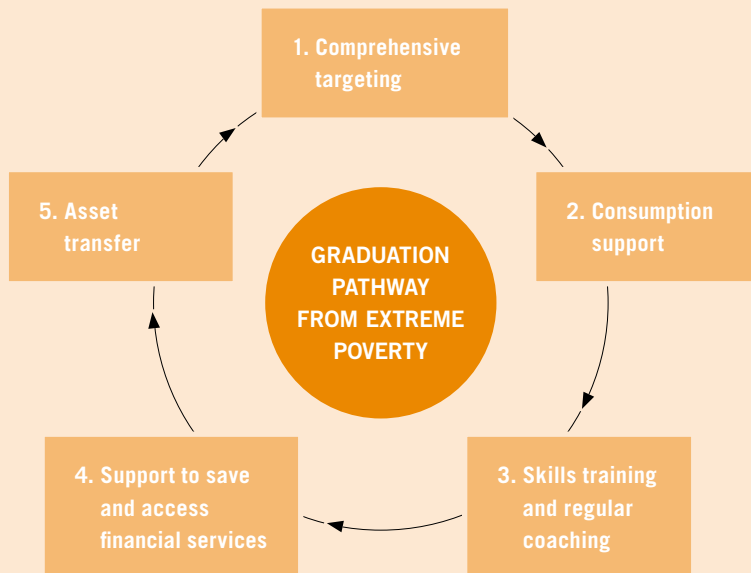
1. Comprehensive targeting

2. Consumption support

3. Skills training and regular coaching

4. Support to save and access financial services

5. Asset transfer

GRADUATION PATHWAY FROM EXTREME POVERTY